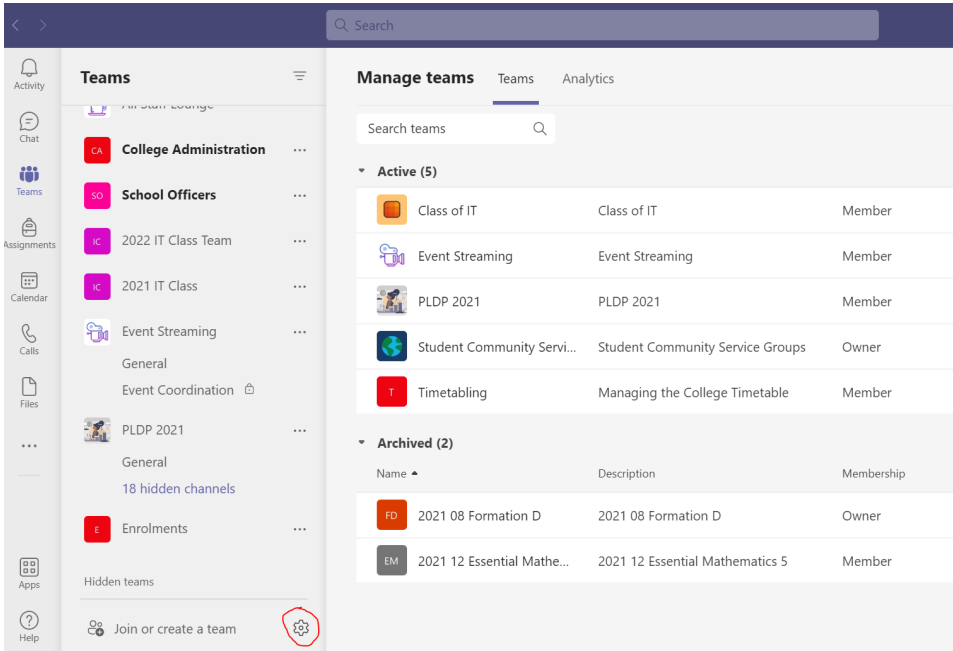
Search

Activity
Chat
Teams
Assignments
Calendar
Calls
Files
...
Apps
Help

Teams

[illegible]

CA College Administration ...
SO School Officers ...
IC 2022 IT Class Team ...
IC 2021 IT Class ...
Event Streaming ...
General
Event Coordination
PLDP 2021 ...
General
18 hidden channels
E Enrolments ...

Hidden teams

Join or create a team

Manage teams Teams Analytics

Search teams

Active (5)

| | | |
|---|---|---|
| Class of IT | Class of IT | Member |
| Event Streaming | Event Streaming | Member |
| PLDP 2021 | PLDP 2021 | Member |
| Student Community Servi... | Student Community Service Groups | Owner |
| T Timetabling | Managing the College Timetable | Member |

Archived (2)

| Name | Description | Membership |
|---|---|---|
| FD 2021 08 Formation D | 2021 08 Formation D | Owner |
| EM 2021 12 Essential Mathe... | 2021 12 Essential Mathematics 5 | Member |